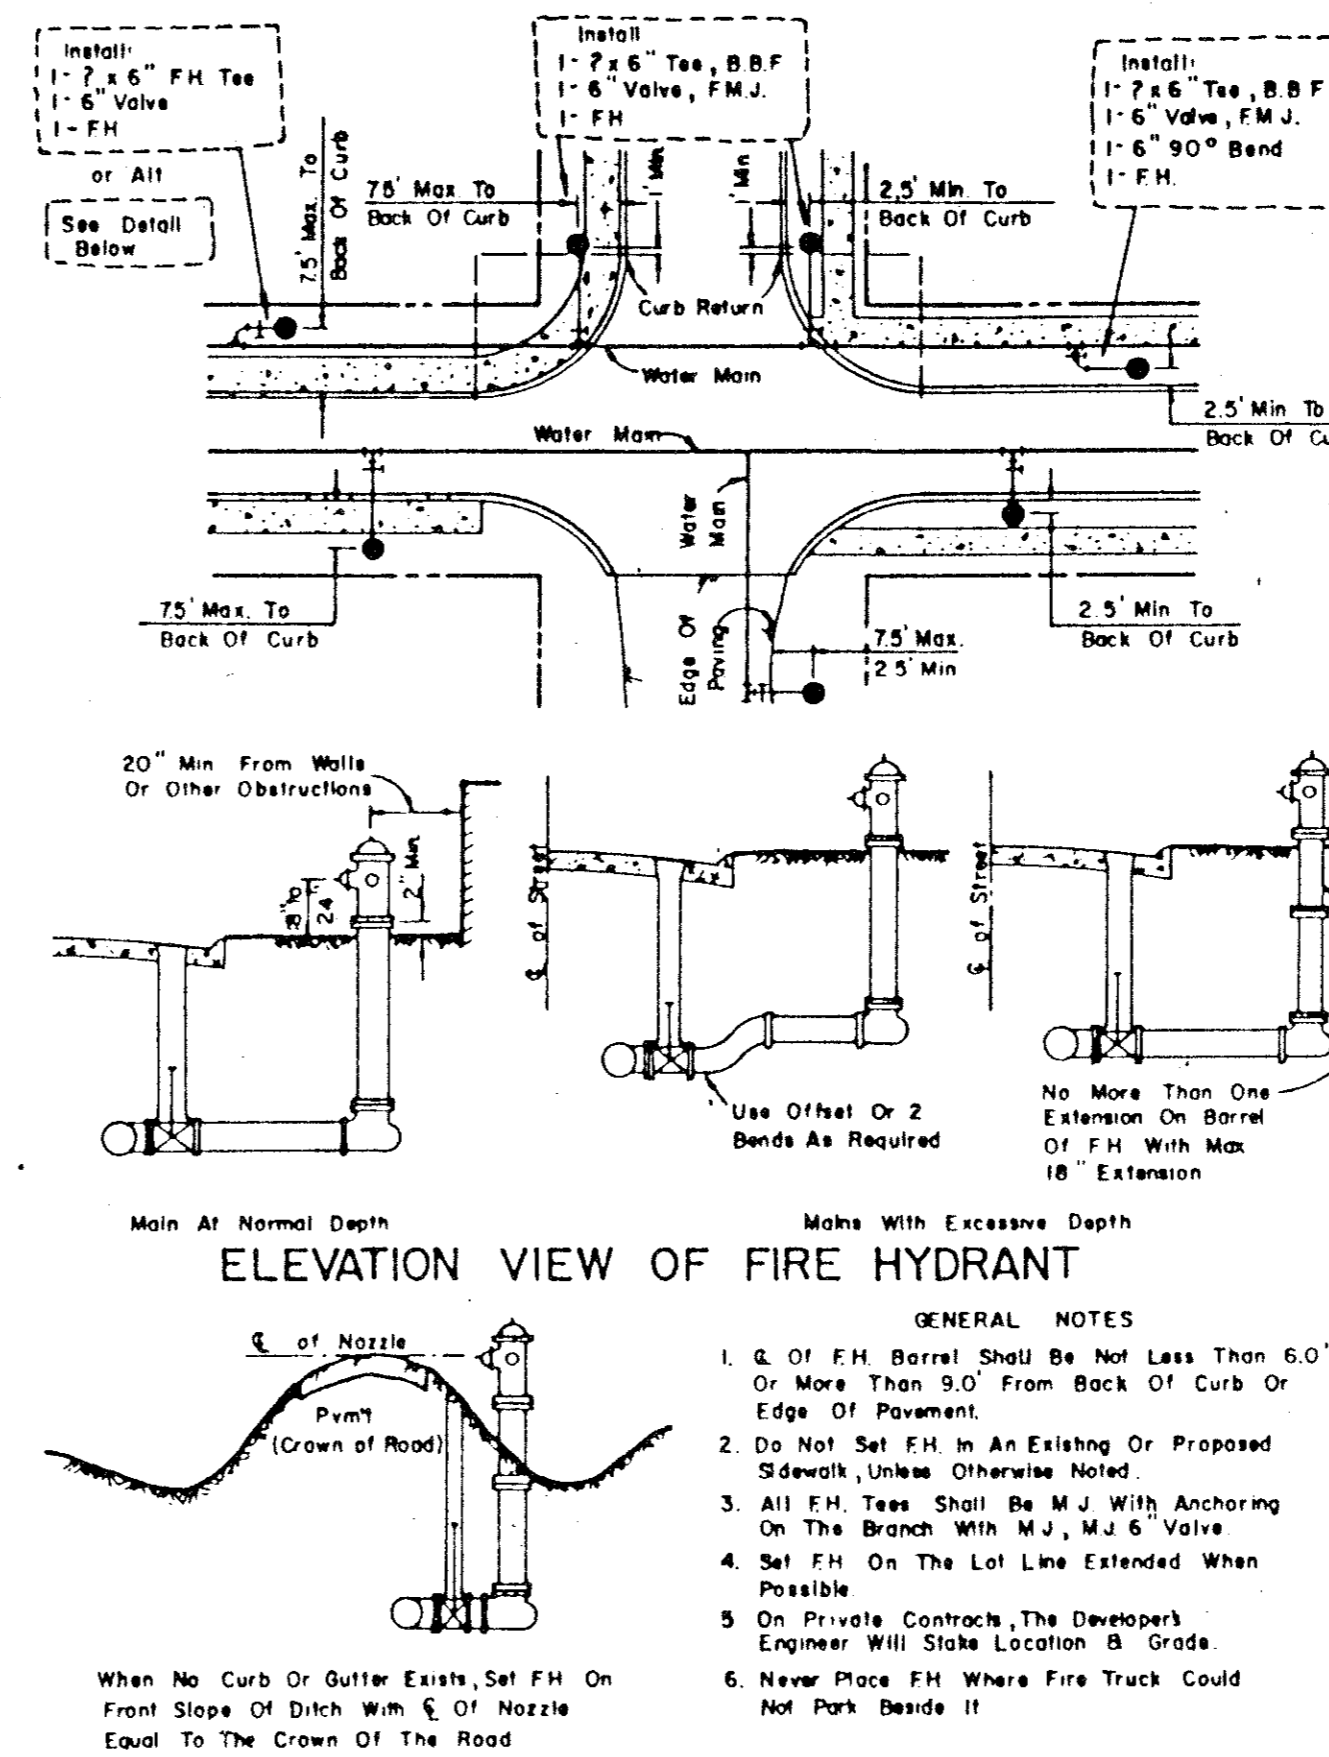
Install:
1- ? x 6" F.H. Tee
1- 6" Valve
1- F.H.

or Alt

See Detail Below

Install
1- ? x 6" Tee, B.B.F.
1- 6" Valve, F.M.J.
1- F.H.

Install:
1- ? x 6" Tee, B.B.F.
1- 6" Valve, F.M.J.
1- 6" 90° Bend
1- F.H.

7.5' Max To Back Of Curb

7.5' Max. To Back Of Curb

1' Min

1' Min

2.5' Min. To Back Of Curb

Curb Return

Water Main

2.5' Min To Back Of Cu

Water Main

Water Main

7.5' Max. To Back Of Curb

Edge Of Paving

7.5' Max.
2.5' Min

2.5' Min To Back Of Curb

20" Min From Walls Or Other Obstructions

2' Min

18" to 24"

℄ of Street

℄ of Street

Use Offset Or 2 Bends As Required

No More Than One Extension On Barrel Of F.H. With Max 18" Extension

Main At Normal Depth

Mains With Excessive Depth

ELEVATION VIEW OF FIRE HYDRANT

℄ of Nozzle

Pvm't (Crown of Road)

When No Curb Or Gutter Exists, Set F.H. On Front Slope Of Ditch With ℄ Of Nozzle Equal To The Crown Of The Road

GENERAL NOTES

1. ℄ Of F.H. Barrel Shall Be Not Less Than 6.0' Or More Than 9.0' From Back Of Curb Or Edge Of Pavement.

2. Do Not Set F.H. In An Existing Or Proposed Sidewalk, Unless Otherwise Noted.

3. All F.H. Tees Shall Be M.J. With Anchoring On The Branch With M.J., M.J. 6" Valve.

4. Set F.H. On The Lot Line Extended When Possible.

5. On Private Contracts, The Developer's Engineer Will Stake Location & Grade.

6. Never Place F.H. Where Fire Truck Could Not Park Beside It